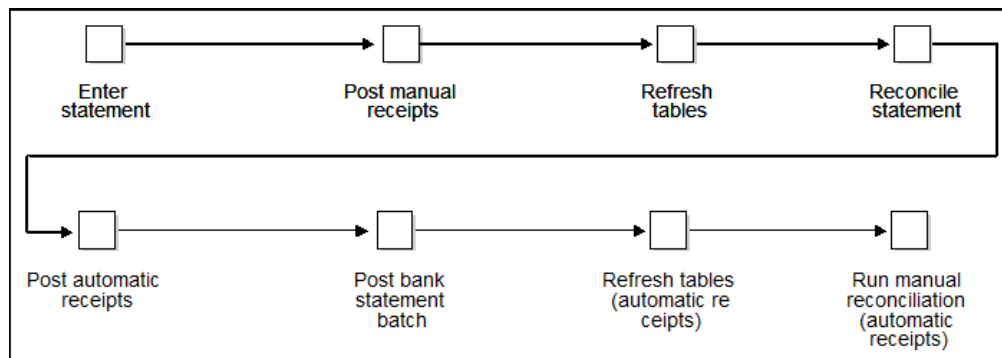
Enter statement

Post manual receipts

Refresh tables

Reconcile statement

Post automatic receipts

Post bank statement batch

Refresh tables (automatic re ceipts)

Run manual reconciliation (automatic receipts)